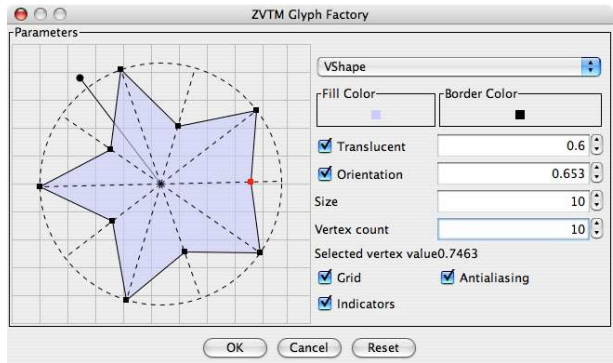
ZVTM Glyph Factory

Parameters

VShape

Fill Color

Border Color

Translucent 0.6

Orientation 0.653

Size 10

Vertex count 10

Selected vertex value0.7463

Grid

Antialiasing

Indicators

OK

Cancel

Reset